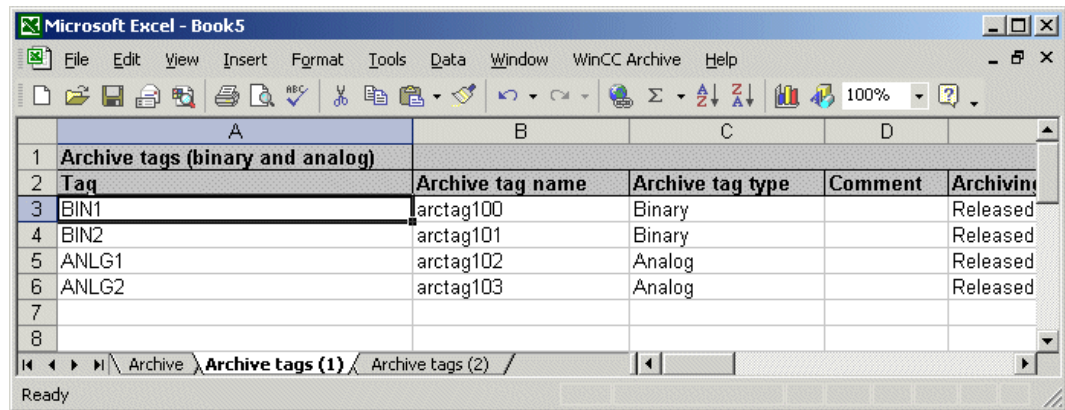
Microsoft Excel - Book5

File Edit View Insert Format Tools Data Window WinCC Archive Help

100%

| | A | B | C | D | |
|---|---|---|---|---|---|
| 1 | Archive tags (binary and analog) | | | | |
| 2 | Tag | Archive tag name | Archive tag type | Comment | Archiving |
| 3 | BIN1 | arctag100 | Binary | | Released |
| 4 | BIN2 | arctag101 | Binary | | Released |
| 5 | ANLG1 | arctag102 | Analog | | Released |
| 6 | ANLG2 | arctag103 | Analog | | Released |
| 7 | | | | | |
| 8 | | | | | |

Archive | Archive tags (1) | Archive tags (2)

Ready